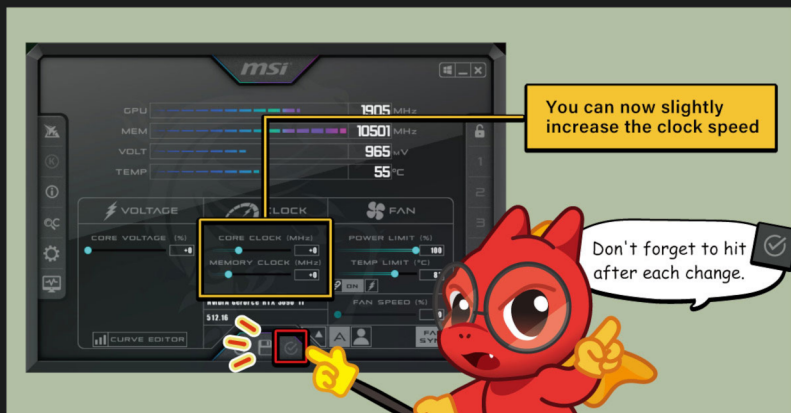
msi

GPU 1905 MHz
MEM 10501 MHz
VOLT 965 mV
TEMP 55 °C

VOLTAGE
CLOCK
FAN

CORE VOLTAGE (%)
+0
CORE CLOCK (MHz)
+0
MEMORY CLOCK (MHz)
+0
POWER LIMIT (%)
100
TEMP LIMIT (°C)
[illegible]
ON
FAN SPEED (%)
NVIDIA GeForce RTX 3050 Ti
512.16

CURVE EDITOR

1
2
3

You can now slightly increase the clock speed

Don't forget to hit after each change.